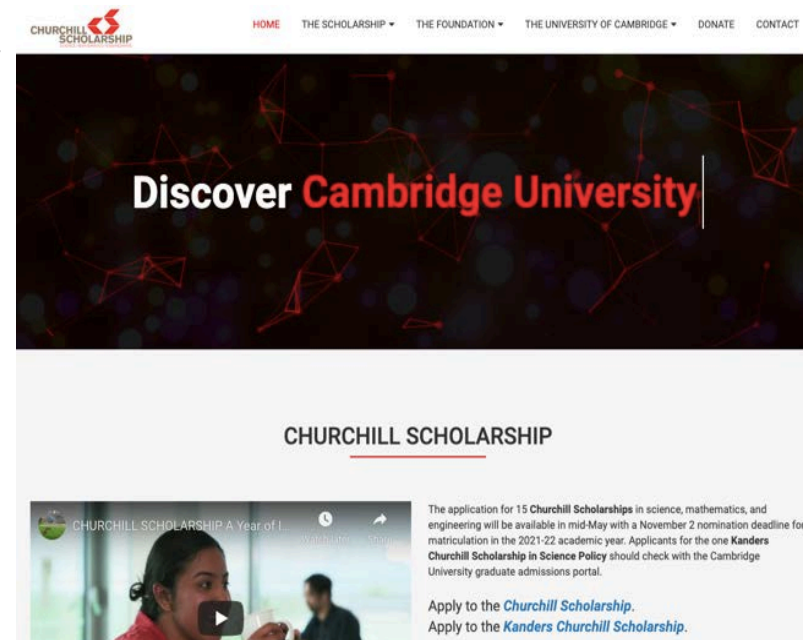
CHURCHILL SCHOLARSHIP

HOME THE SCHOLARSHIP ▾ THE FOUNDATION ▾ THE UNIVERSITY OF CAMBRIDGE ▾ DONATE CONTACT

Discover Cambridge University

CHURCHILL SCHOLARSHIP

CHURCHILL SCHOLARSHIP A Year of I...

Watch later Share

The application for 15 Churchill Scholarships in science, mathematics, and engineering will be available in mid-May with a November 2 nomination deadline for matriculation in the 2021-22 academic year. Applicants for the one Kanders Churchill Scholarship in Science Policy should check with the Cambridge University graduate admissions portal.

Apply to the Churchill Scholarship.
Apply to the Kanders Churchill Scholarship.